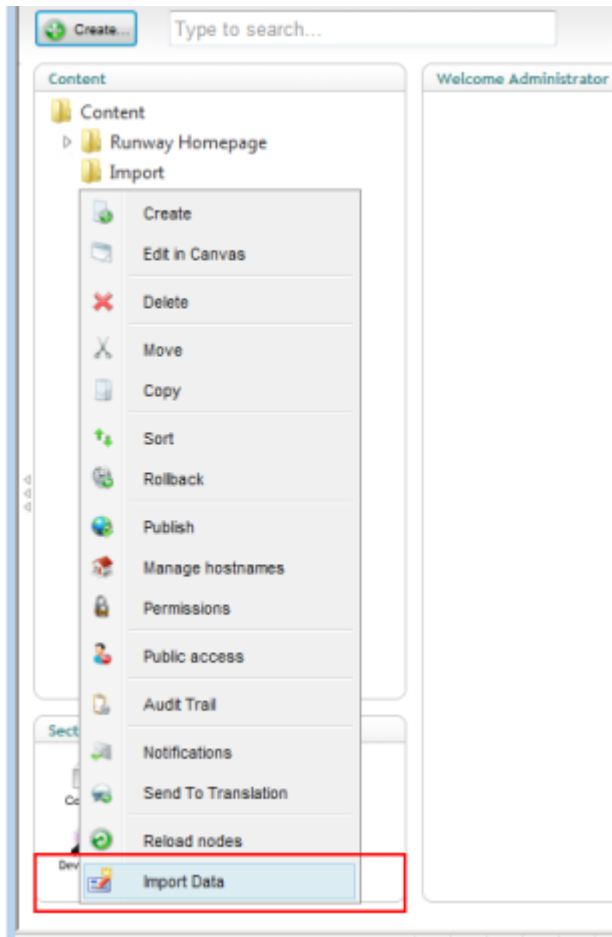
Create...

Type to search...

Content

Welcome Administrator

Content

Runway Homepage

Import

Create

Edit in Canvas

Delete

Move

Copy

Sort

Rollback

Publish

Manage hostnames

Permissions

Public access

Audit Trail

Notifications

Send To Translation

Reload nodes

Import Data

Sect

Co

Dev